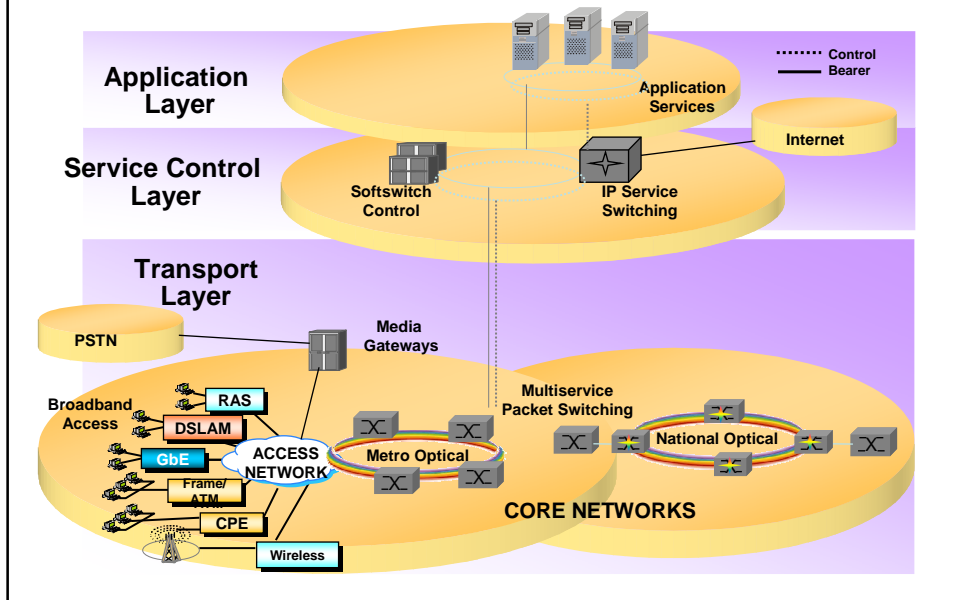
Control
Bearer

Application Layer

Application Services

Internet

Service Control Layer

Softswitch Control

IP Service Switching

Transport Layer

PSTN

Media Gateways

Multiservice Packet Switching

Broadband Access

RAS

DSLAM

GbE

Frame/ATM

CPE

Wireless

ACCESS NETWORK

Metro Optical

National Optical

CORE NETWORKS